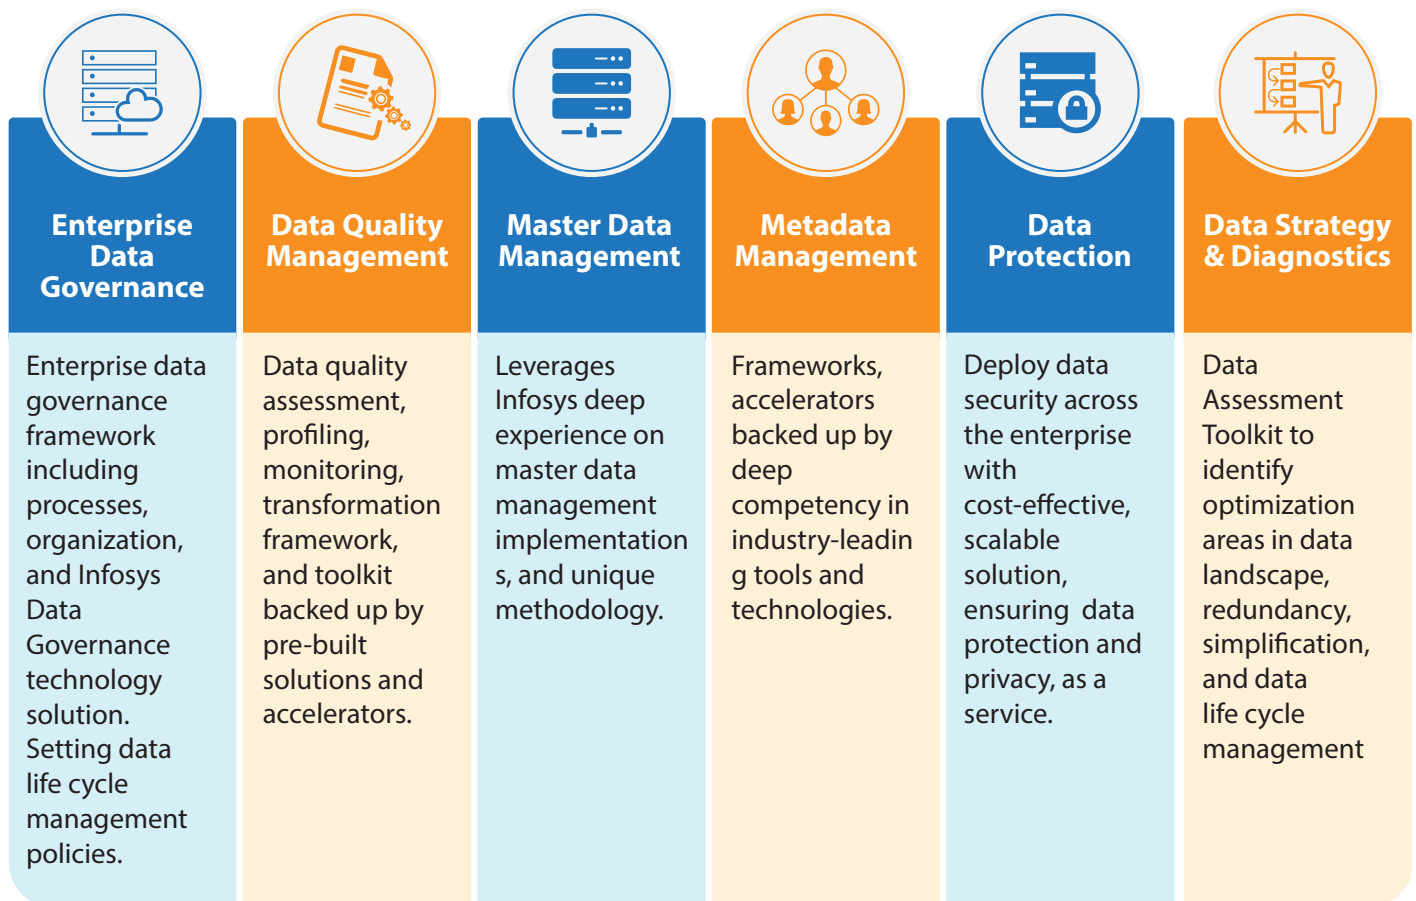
Enterprise Data Governance

Enterprise data governance framework including processes, organization, and Infosys Data Governance technology solution. Setting data life cycle management policies.

Data Quality Management

Data quality assessment, profiling, monitoring, transformation framework, and toolkit backed up by pre-built solutions and accelerators.

Master Data Management

Leverages Infosys deep experience on master data management implementations, and unique methodology.

Metadata Management

Frameworks, accelerators backed up by deep competency in industry-leading tools and technologies.

Data Protection

Deploy data security across the enterprise with cost-effective, scalable solution, ensuring data protection and privacy, as a service.

Data Strategy & Diagnostics

Data Assessment Toolkit to identify optimization areas in data landscape, redundancy, simplification, and data life cycle management